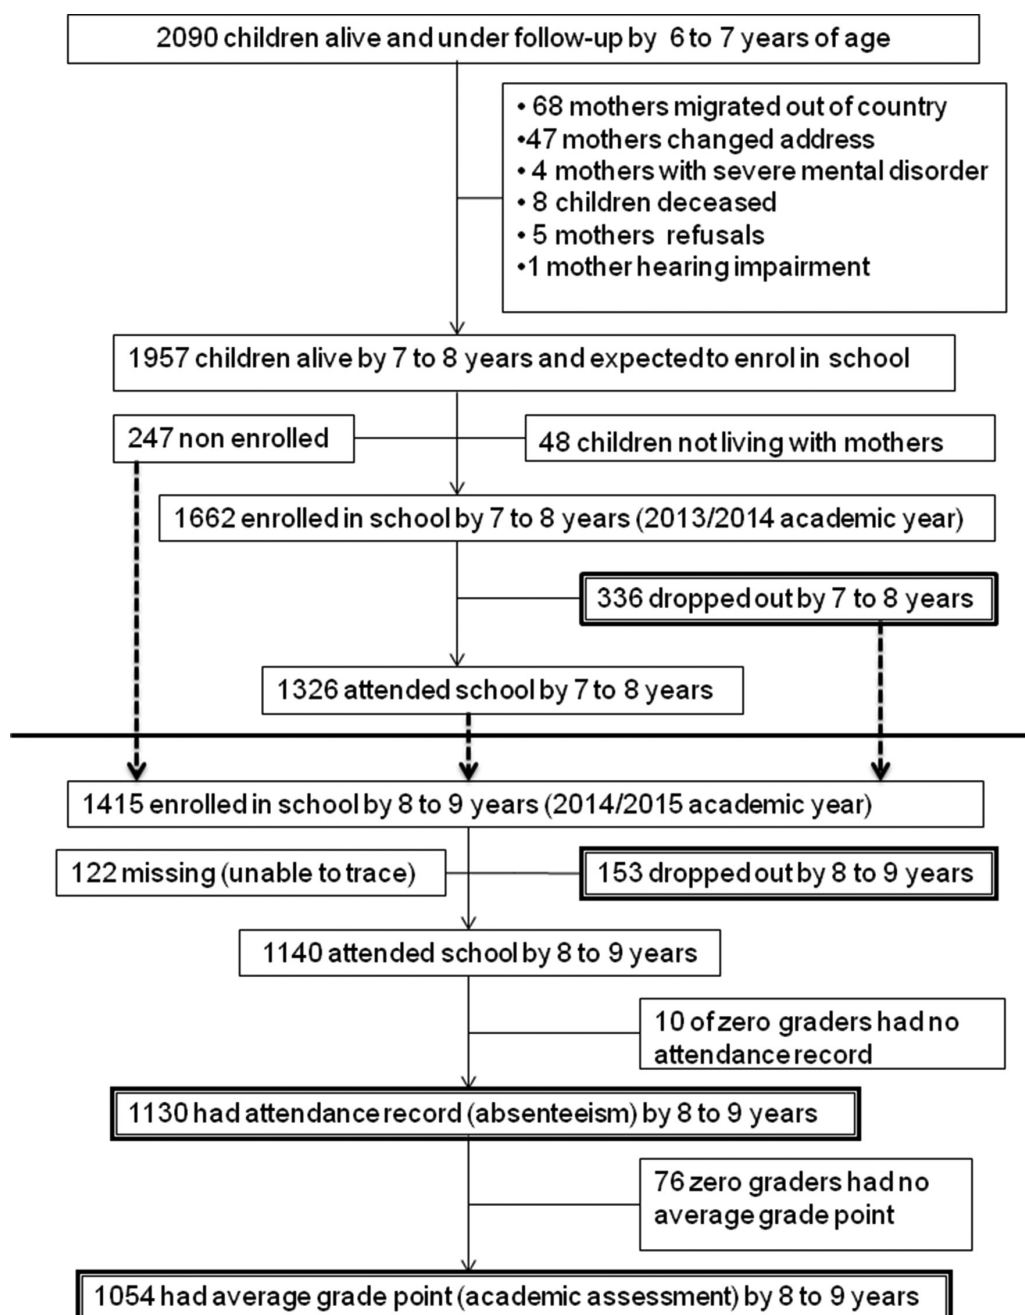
2090 children alive and under follow-up by 6 to 7 years of age

• 68 mothers migrated out of country
•47 mothers changed address
• 4 mothers with severe mental disorder
• 8 children deceased
• 5 mothers refusals
•1 mother hearing impairment

1957 children alive by 7 to 8 years and expected to enrol in school

247 non enrolled

48 children not living with mothers

1662 enrolled in school by 7 to 8 years (2013/2014 academic year)

336 dropped out by 7 to 8 years

1326 attended school by 7 to 8 years

1415 enrolled in school by 8 to 9 years (2014/2015 academic year)

122 missing (unable to trace)

153 dropped out by 8 to 9 years

1140 attended school by 8 to 9 years

10 of zero graders had no attendance record

1130 had attendance record (absenteeism) by 8 to 9 years

76 zero graders had no average grade point

1054 had average grade point (academic assessment) by 8 to 9 years